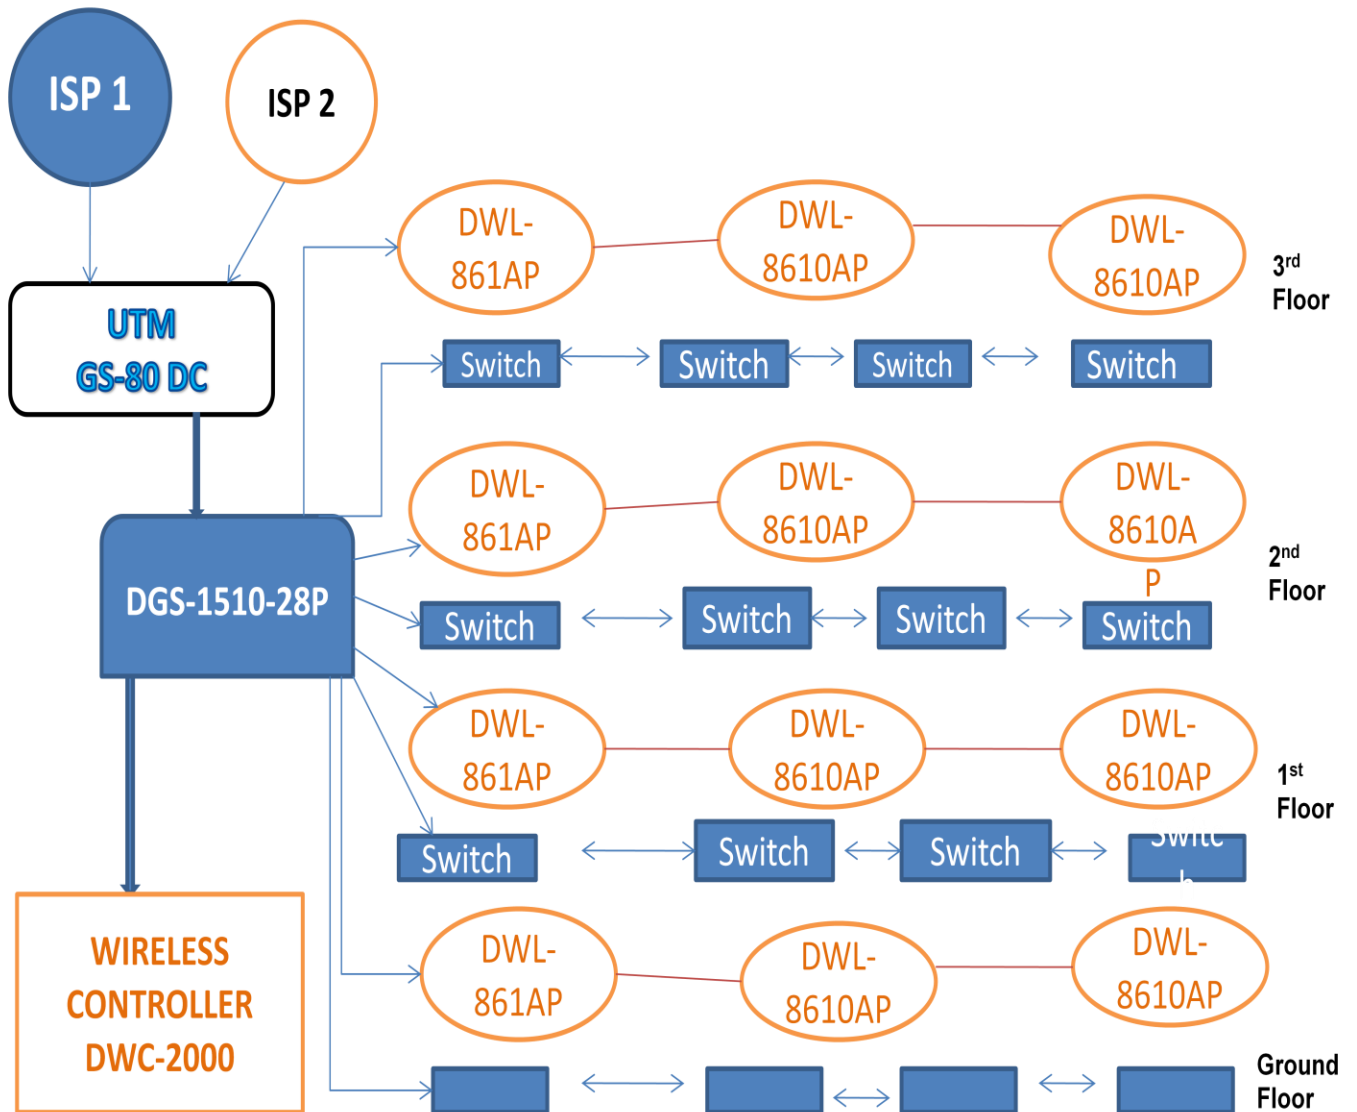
ISP 1

ISP 2

UTM
GS-80 DC

DWL-861AP

DWL-8610AP

DWL-8610AP

3rd Floor

Switch

Switch

Switch

Switch

DWL-861AP

DWL-8610AP

DWL-8610AP

2nd Floor

DGS-1510-28P

Switch

Switch

Switch

Switch

DWL-861AP

DWL-8610AP

DWL-8610AP

1st Floor

Switch

Switch

Switch

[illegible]

DWL-861AP

DWL-8610AP

DWL-8610AP

WIRELESS CONTROLLER DWC-2000

Ground Floor